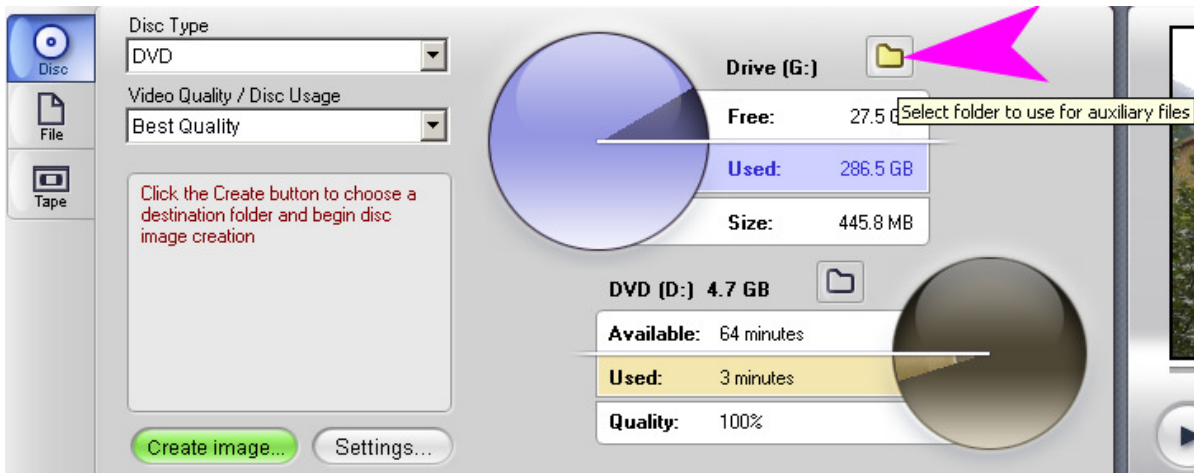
Disc

File

Tape

Disc Type

DVD

Video Quality / Disc Usage

Best Quality

Click the Create button to choose a destination folder and begin disc image creation

Create image...

Settings...

Drive (G:)

Free: 27.5 G

Select folder to use for auxiliary files

Used: 286.5 GB

Size: 445.8 MB

DVD (D:) 4.7 GB

Available: 64 minutes

Used: 3 minutes

Quality: 100%